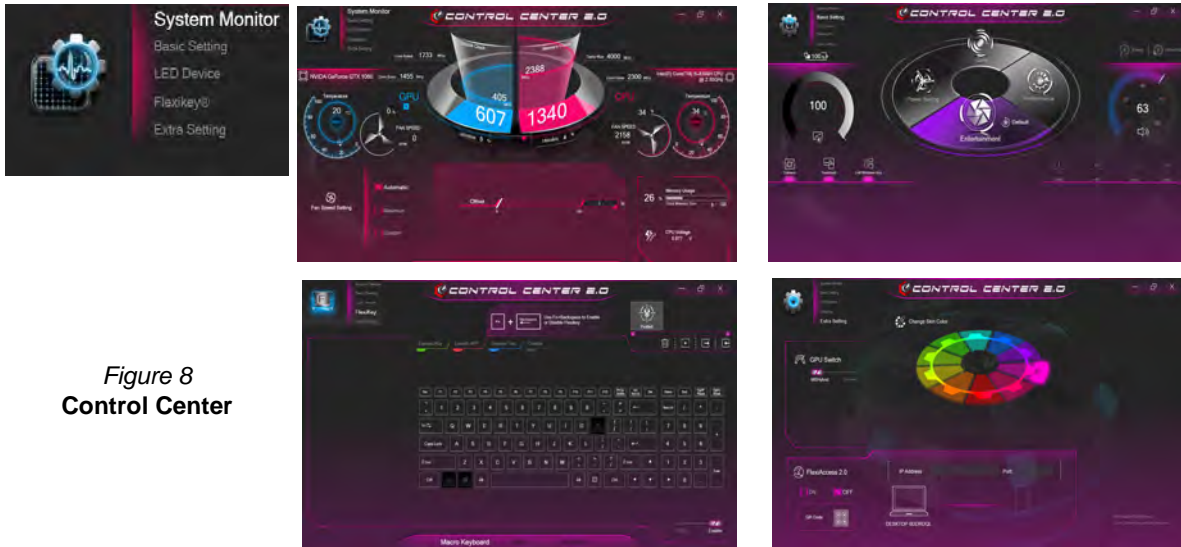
System Monitor
Basic Setting
LED Device
Flexikey®
Extra Setting

CONTROL CENTER 2.0

System Monitor

NVIDIA GeForce GTX 1060

GPU

CPU

405

607

2388

1340

FAN SPEED 0

FAN SPEED 2158

Temperature 20

Temperature 34

Fan Speed Setting

Automatic

Office

26 %

Memory Usage

CPU Voltage

CONTROL CENTER 2.0

Basic Setting

100

63

Power Saving

Performance

Entertainment

Default

CONTROL CENTER 2.0

FlexiKey

Macro Keyboard

Figure 8
Control Center

CONTROL CENTER 2.0

Extra Setting

Change Skin Color

GPU Switch

FlexiAccess 2.0

ON

OFF

IP Address

Port

DESKTOP-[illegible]